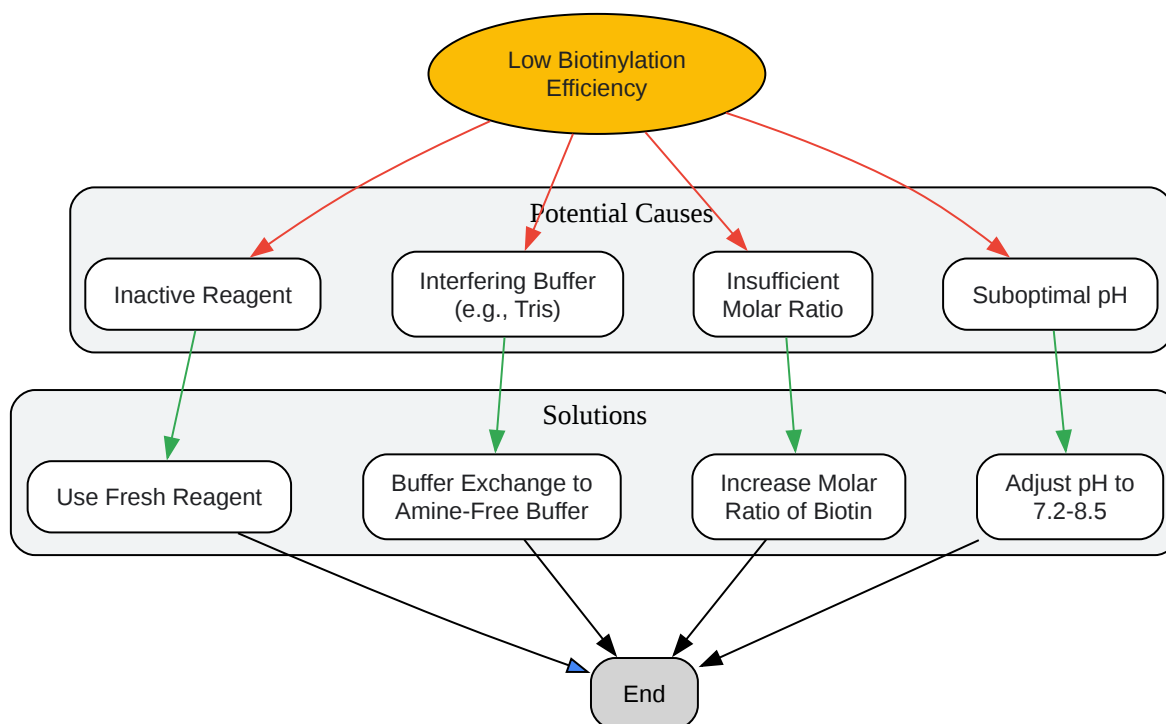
Low Biotinylation Efficiency

Potential Causes

Inactive Reagent

Interfering Buffer (e.g., Tris)

Insufficient Molar Ratio

Suboptimal pH

Solutions

Use Fresh Reagent

Buffer Exchange to Amine-Free Buffer

Increase Molar Ratio of Biotin

Adjust pH to 7.2-8.5

End